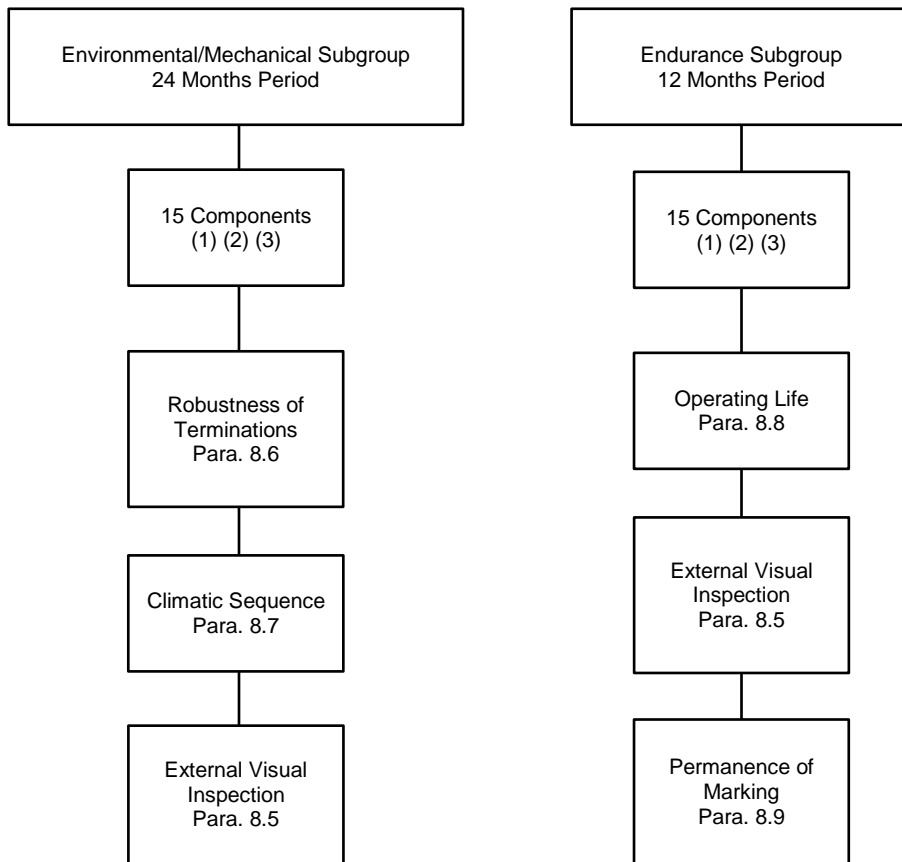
Environmental/Mechanical Subgroup
24 Months Period

15 Components
(1) (2) (3)

Robustness of Terminations
Para. 8.6

Climatic Sequence
Para. 8.7

External Visual Inspection
Para. 8.5

Endurance Subgroup
12 Months Period

15 Components
(1) (2) (3)

Operating Life
Para. 8.8

External Visual Inspection
Para. 8.5

Permanence of Marking
Para. 8.9